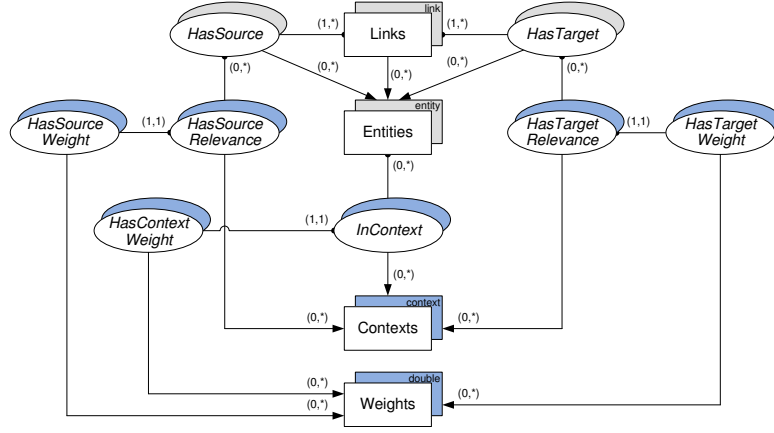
HasSource
(1,*)
Links
link
(1,*)
HasTarget
(0,*)
(0,*)
(0,*)
(0,*)
(0,*)
entity
HasSource Weight
(1,1)
HasSource Relevance
Entities
HasTarget Relevance
(1,1)
HasTarget Weight
(0,*)
HasContext Weight
(1,1)
InContext
(0,*)
context
(0,*)
Contexts
(0,*)
double
(0,*)
(0,*)
Weights
(0,*)